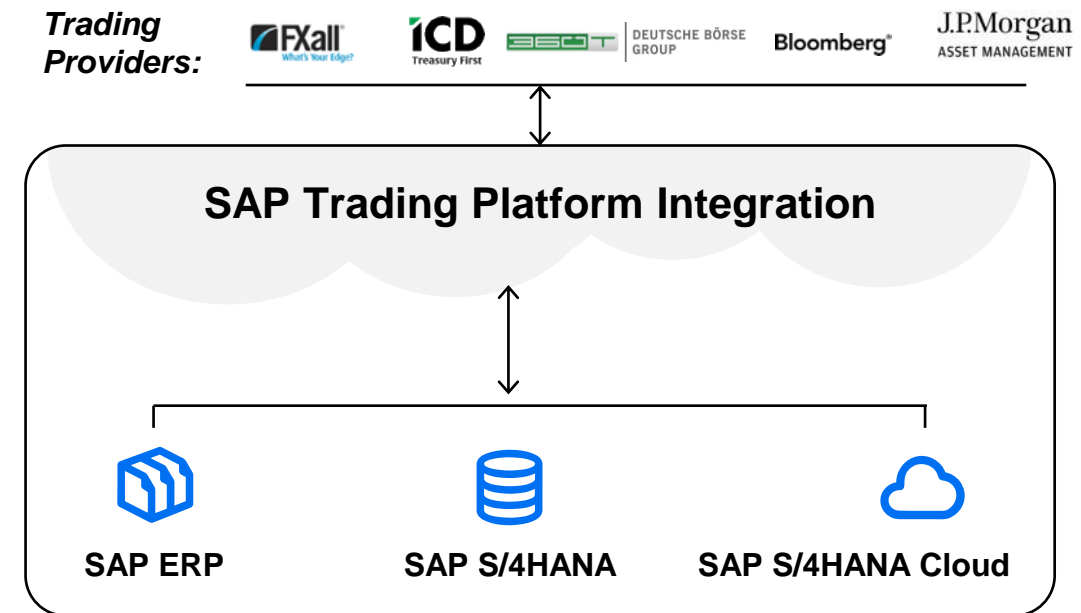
Trading Providers:

FXall
What's Your Edge?

ICD
Treasury First

360T

DEUTSCHE BÖRSE GROUP

Bloomberg®

J.P.Morgan
ASSET MANAGEMENT

SAP Trading Platform Integration

SAP ERP

SAP S/4HANA

SAP S/4HANA Cloud